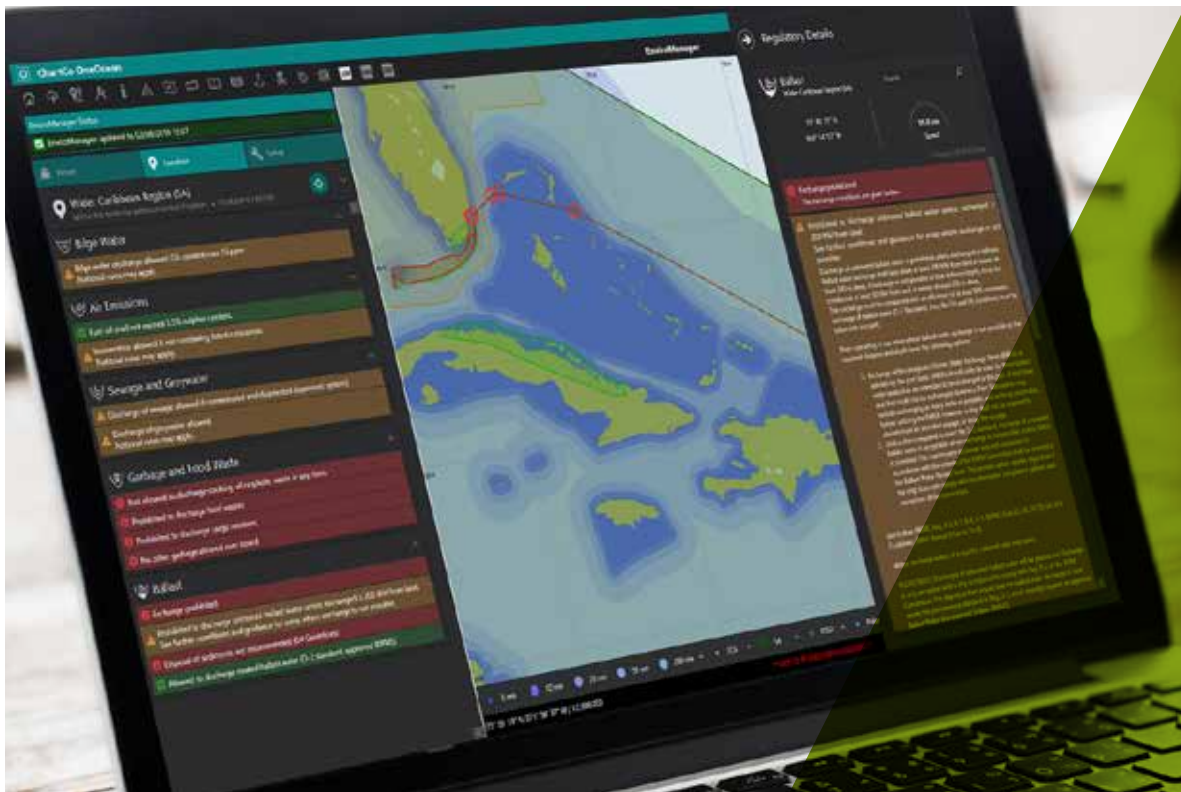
ChartCo OneOcean

EnviroManager

Regulatory Details

EnviroManager Status

EnviroManager updated to 02/08/2019 13:57

Vessel

Location

Setup

Wider Caribbean Region (SA)

Bilge Water

Bilge water discharge allowed 15 ppm

Additional rules may apply

Air Emissions

Fuel oil shall not exceed 0.5% sulphur content

Incineration allowed if not containing listed substances

Additional rules may apply

Sewage and Greywater

Discharge of sewage allowed if comminuted and disinfected (approved system)

Discharge of greywater allowed

Additional rules may apply

Garbage and Food Waste

Not allowed to discharge/dumping of any plastic waste in any form

Prohibited to discharge food wastes

Prohibited to discharge cargo residues

No other garbage allowed over board

Ballast

Exchange prohibited

Prohibited to discharge untreated ballast water

Disposal of sediments not recommended

Allowed to discharge treated ballast water

Ballast

Wider Caribbean Region (SA)

Exchange prohibited

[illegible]